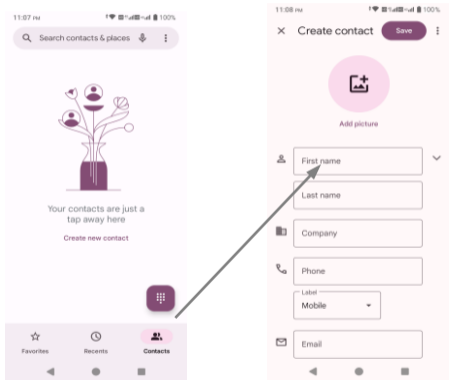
11:07 PM 100%

Search contacts & places

Your contacts are just a tap away here

Create new contact

Favorites Recents Contacts

11:08 PM 100%

Create contact

Save

Add picture

First name

Last name

Company

Phone

Label

Mobile

Email